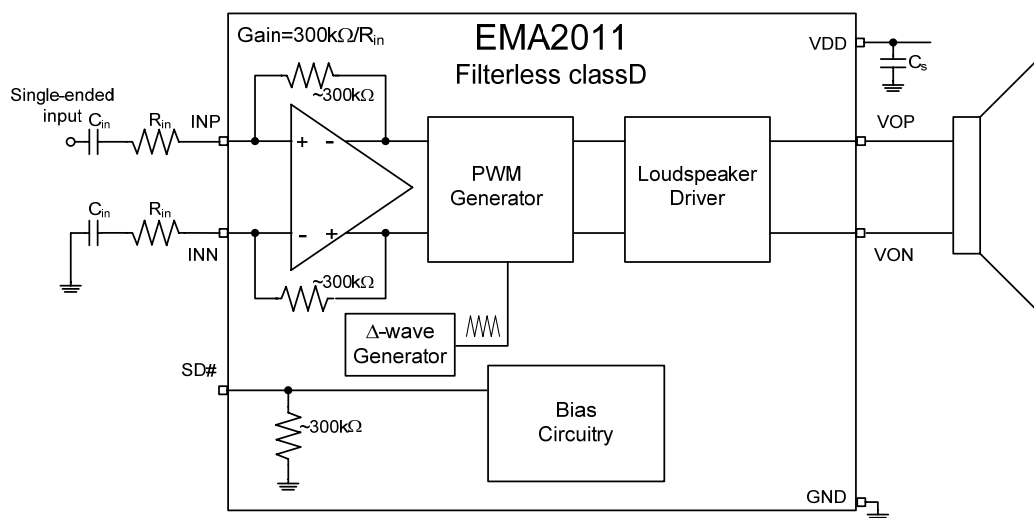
Gain=300k$\Omega$/R$_{in}$

EMA2011

Filterless classD

VDD

C$_s$

Single-ended input

C$_{in}$

R$_{in}$

INP

~300k$\Omega$

+

-

PWM Generator

Loudspeaker Driver

VOP

C$_{in}$

R$_{in}$

INN

-

+

VON

~300k$\Omega$

$\Delta$-wave Generator

SD#

Bias Circuitry

~300k$\Omega$

GND